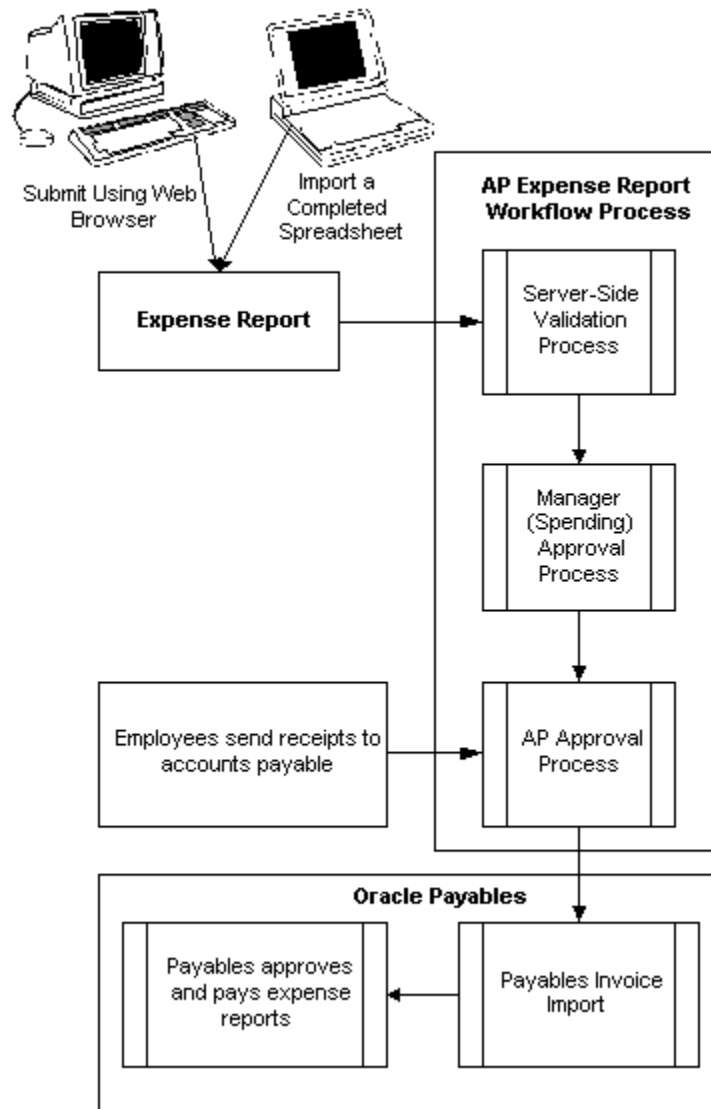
Submit Using Web Browser

Import a Completed Spreadsheet

AP Expense Report Workflow Process

Expense Report

Server-Side Validation Process

Manager (Spending) Approval Process

Employees send receipts to accounts payable

AP Approval Process

Oracle Payables

Payables approves and pays expense reports

Payables Invoice Import